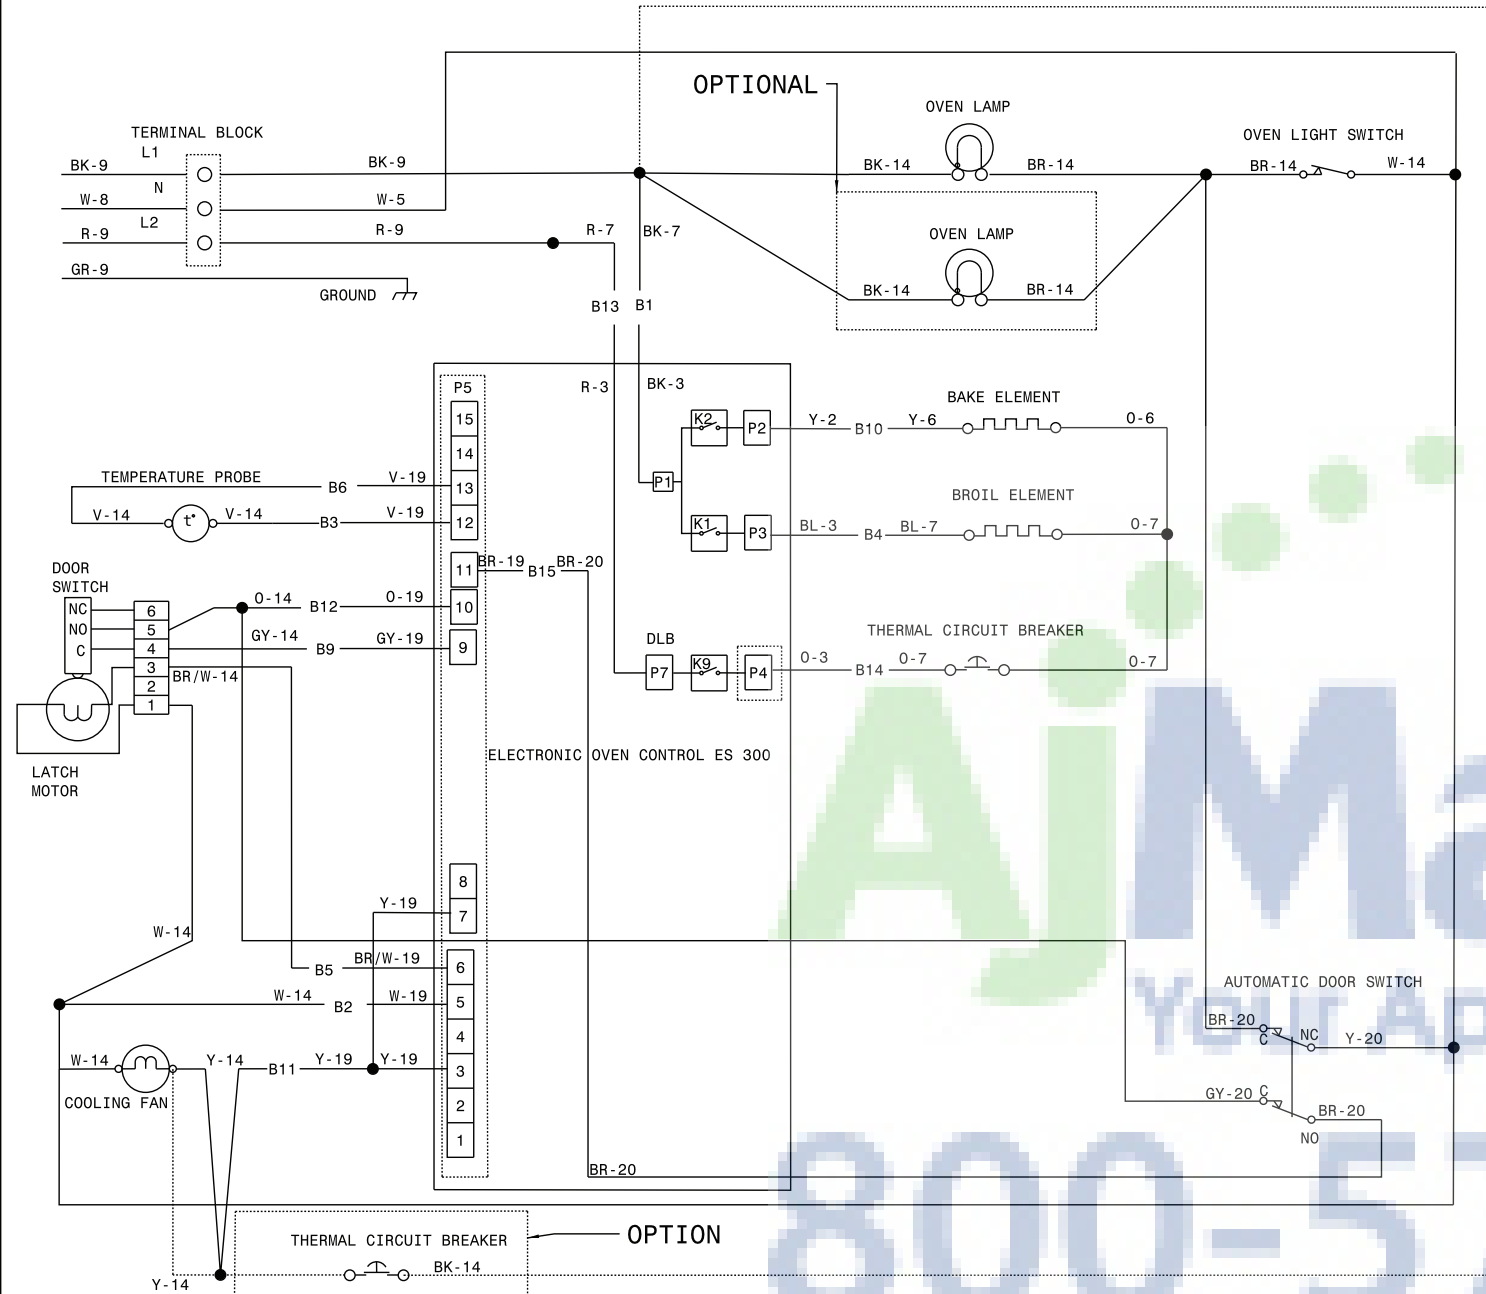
OPTIONAL

TERMINAL BLOCK

L1

BK-9

N

W-8

L2

R-9

GR-9

BK-9

W-5

R-9

GROUND

R-7

BK-7

B13 B1

OVEN LAMP

BK-14

BR-14

OVEN LAMP

BK-14

BR-14

OVEN LIGHT SWITCH

BR-14

W-14

P5

15

14

13

12

11

10

9

R-3

BK-3

K2

P2

P1

K1

P3

Y-2

B10

Y-6

BAKE ELEMENT

O-6

BROIL ELEMENT

BL-3

B4

BL-7

O-7

TEMPERATURE PROBE

B6

V-19

V-14

t°

V-14

B3

V-19

DOOR SWITCH

NC

NO

C

6

5

4

3

2

1

O-14

B12

O-19

GY-14

B9

GY-19

BR/W-14

BR-19

B15

BR-20

DLB

P7

K9

P4

O-3

B14

THERMAL CIRCUIT BREAKER

O-7

O-7

LATCH MOTOR

ELECTRONIC OVEN CONTROL ES 300

8

7

Y-19

W-14

B5

BR/W-19

6

5

4

3

2

1

W-14

B2

W-19

W-14

Y-14

B11

Y-19

Y-19

COOLING FAN

BR-20

AUTOMATIC DOOR SWITCH

BR-20

C

NC

Y-20

GY-20

C

BR-20

NO

THERMAL CIRCUIT BREAKER

OPTION

BK-14

Y-14

AjM

YOUR A

800-5